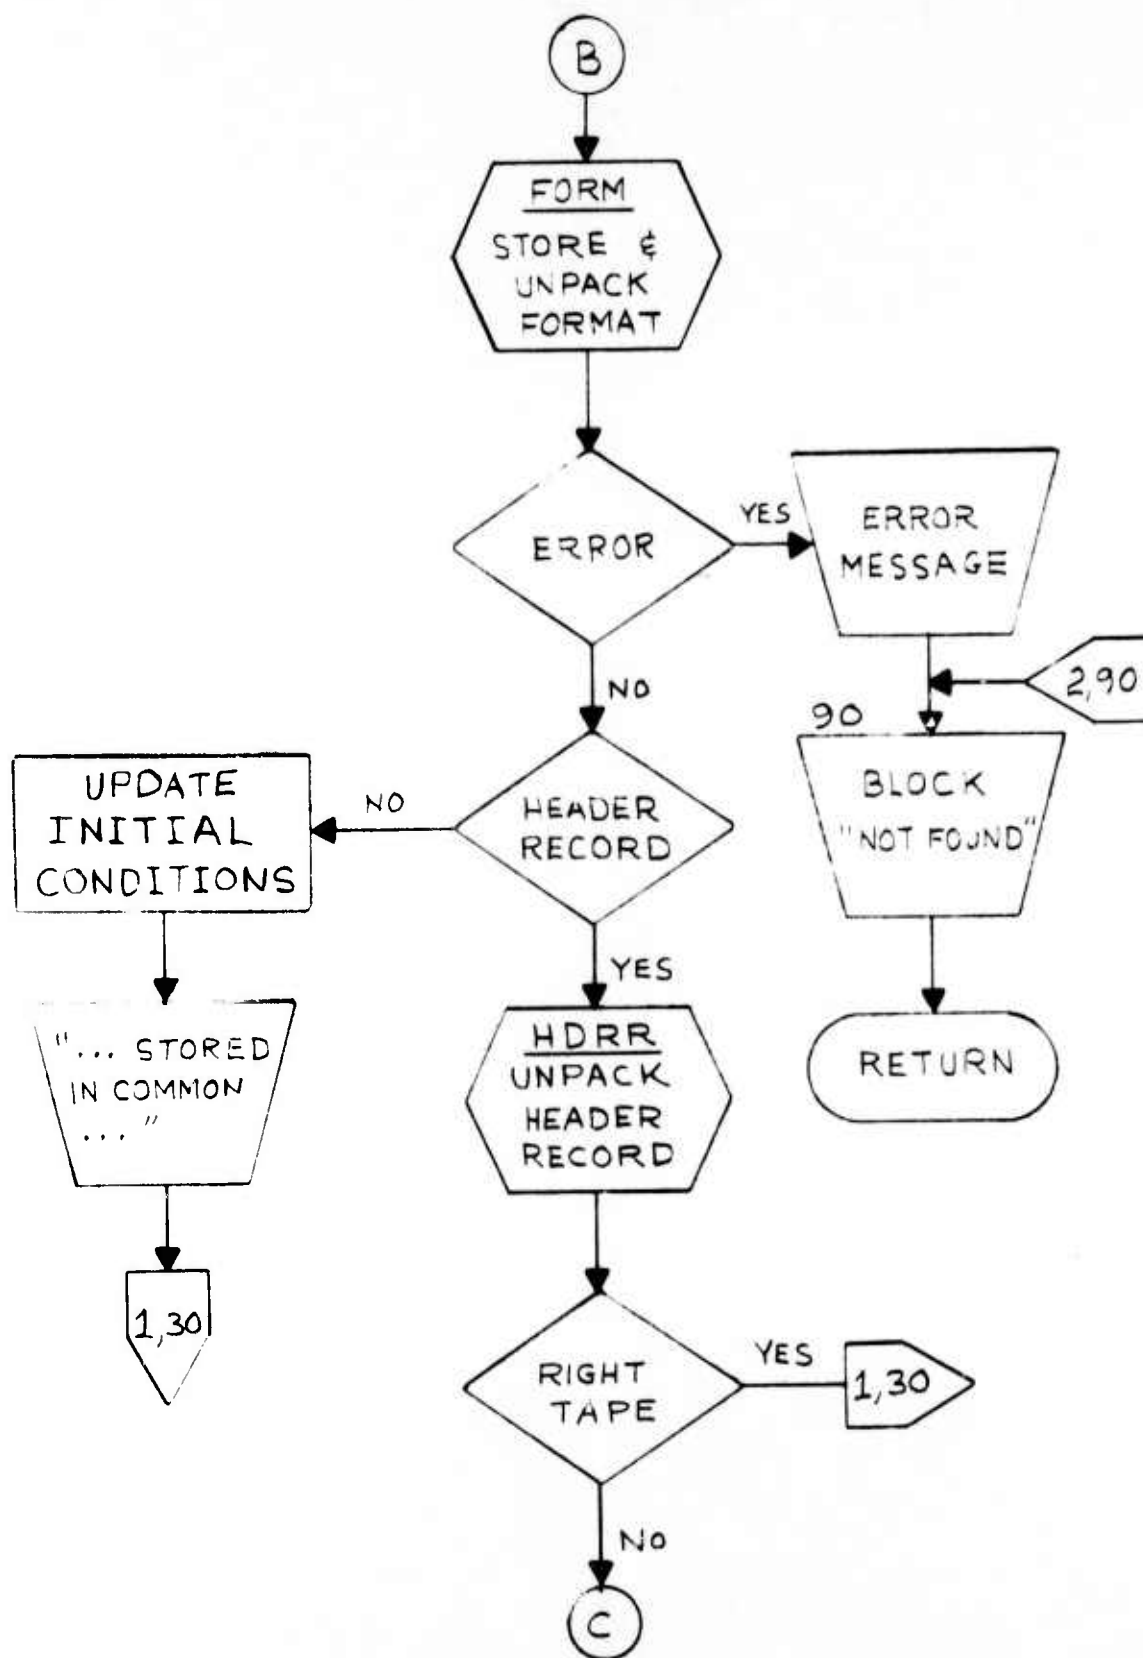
B

FORM
STORE &
UNPACK
FORMAT

ERROR

YES

ERROR
MESSAGE

2,90

NO

90

BLOCK
"NOT FOUND"

RETURN

UPDATE
INITIAL
CONDITIONS

NO

HEADER
RECORD

YES

"... STORED
IN COMMON
..."

HDRR
UNPACK
HEADER
RECORD

1,30

RIGHT
TAPE

YES

1,30

NO

C